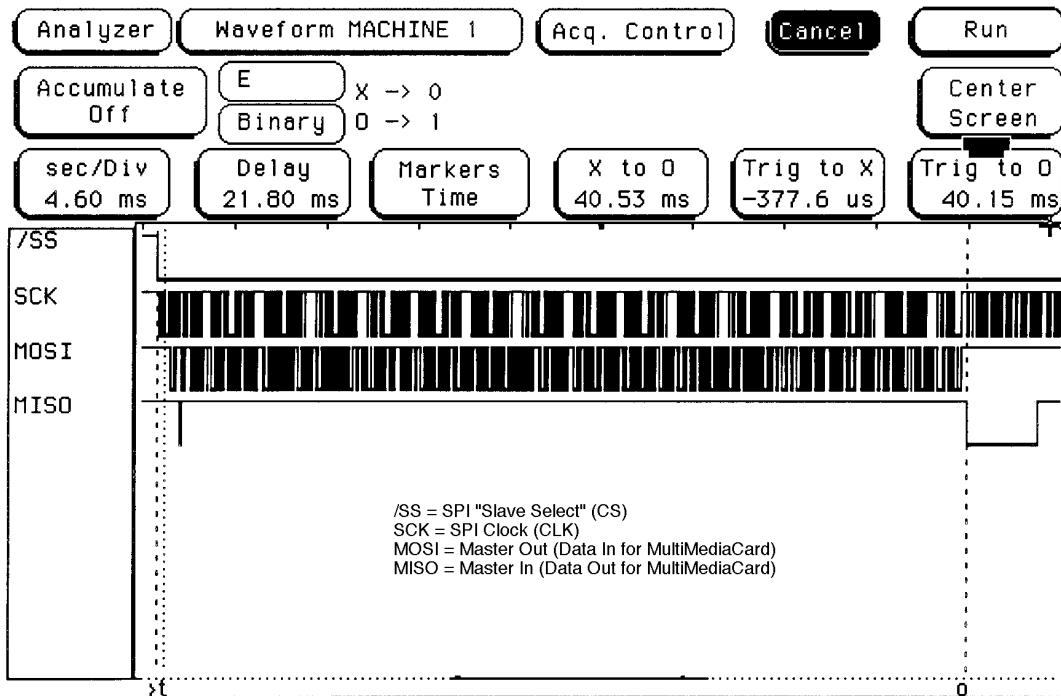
Analyzer Waveform MACHINE 1 Acq. Control Cancel Run

Accumulate Off

E
Binary

X -> O
O -> 1

Center Screen

sec/Div 4.60 ms

Delay 21.80 ms

Markers Time

X to O 40.53 ms

Trig to X -377.6 us

Trig to O 40.15 ms

/SS
SCK
MOSI
MISO

/SS = SPI "Slave Select" (CS)
SCK = SPI Clock (CLK)
MOSI = Master Out (Data In for MultiMediaCard)
MISO = Master In (Data Out for MultiMediaCard)

>t
o